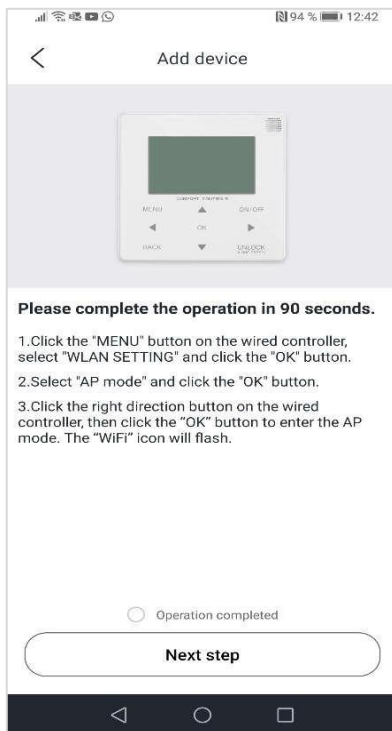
94 % 12:42

Add device

MENU
ON/OFF
OK
BACK
UNLOCK

Please complete the operation in 90 seconds.

1.Click the "MENU" button on the wired controller, select "WLAN SETTING" and click the "OK" button.

2.Select "AP mode" and click the "OK" button.

3.Click the right direction button on the wired controller, then click the "OK" button to enter the AP mode. The "WiFi" icon will flash.

Operation completed

Next step